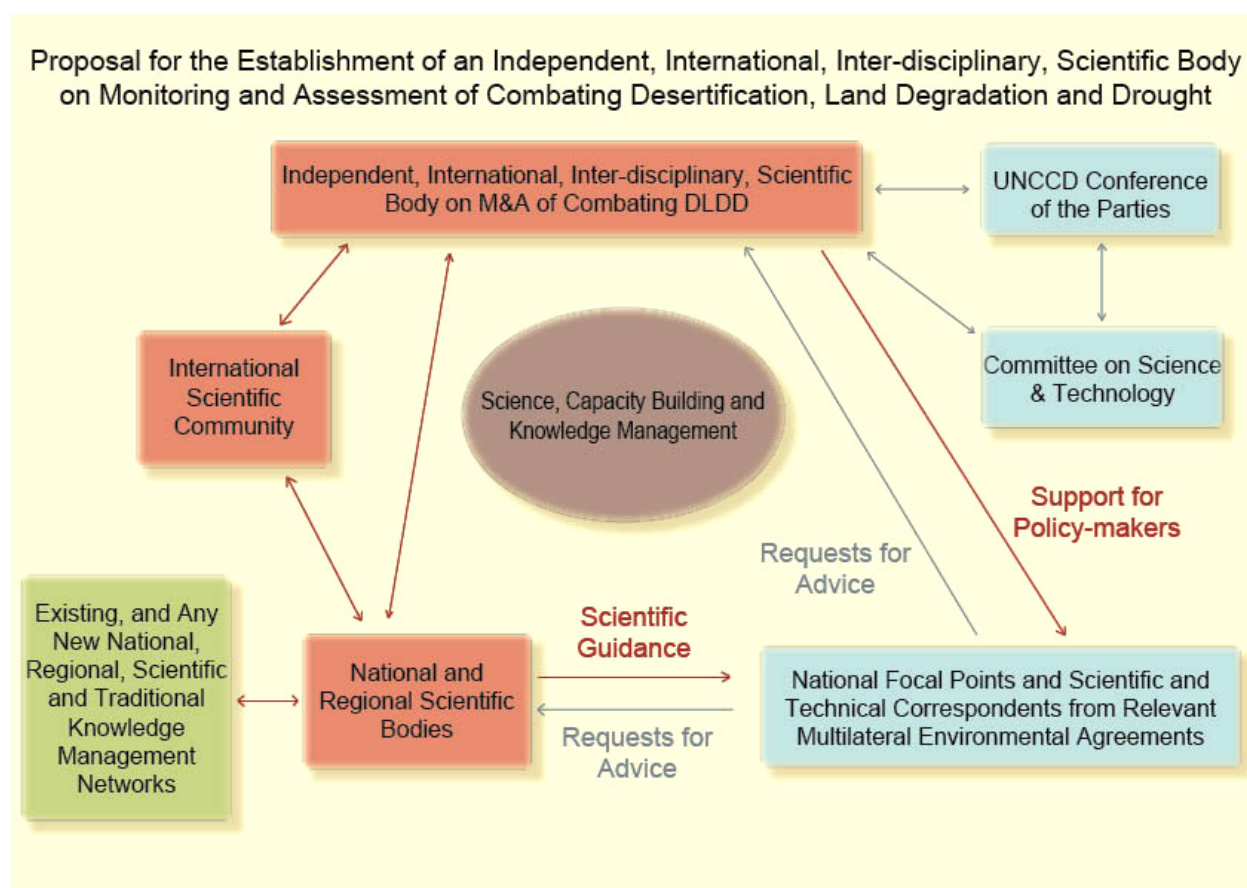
Proposal for the Establishment of an Independent, International, Inter-disciplinary, Scientific Body on Monitoring and Assessment of Combating Desertification, Land Degradation and Drought

Independent, International, Inter-disciplinary, Scientific Body on M&A of Combating DLDD

UNCCD Conference of the Parties

Committee on Science & Technology

International Scientific Community

Science, Capacity Building and Knowledge Management

Support for Policy-makers

Requests for Advice

Existing, and Any New National, Regional, Scientific and Traditional Knowledge Management Networks

National and Regional Scientific Bodies

Scientific Guidance

Requests for Advice

National Focal Points and Scientific and Technical Correspondents from Relevant Multilateral Environmental Agreements